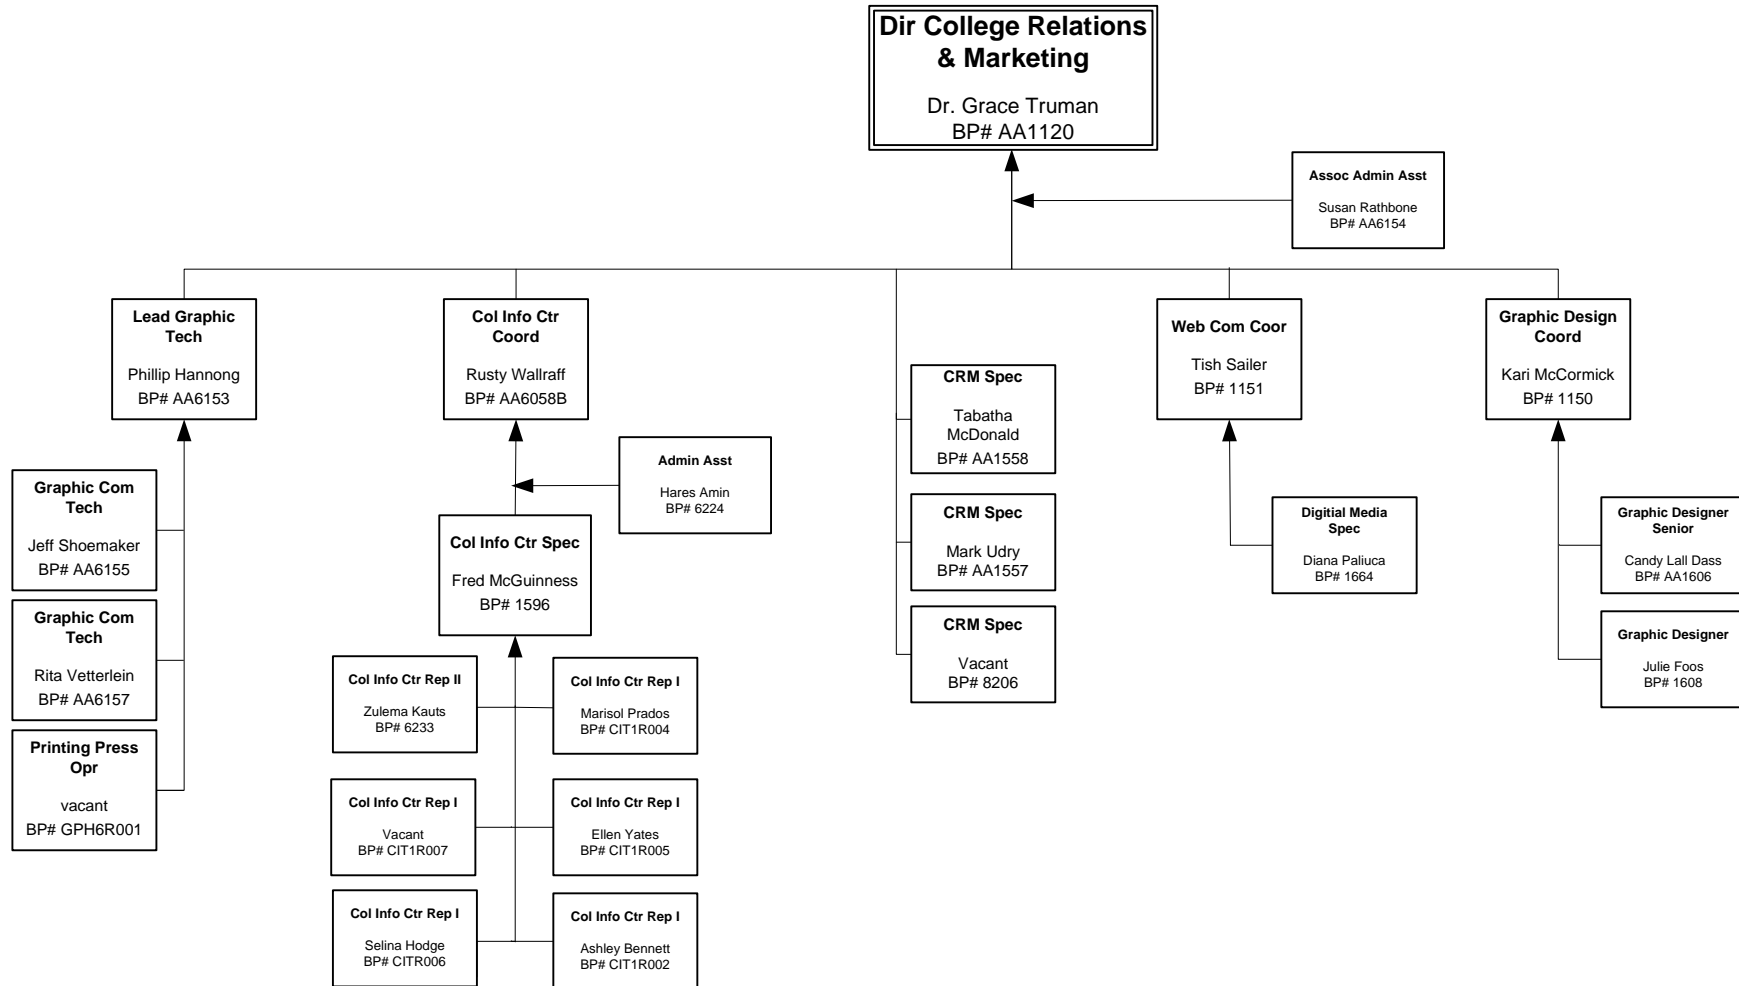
Dir College Relations & Marketing

Dr. Grace Truman
BP# AA1120

Assoc Admin Asst

Susan Rathbone
BP# AA6154

Lead Graphic Tech

Phillip Hannong
BP# AA6153

Col Info Ctr Coord

Rusty Wallraff
BP# AA6058B

Web Com Coor

Tish Sailer
BP# 1151

Graphic Design Coord

Kari McCormick
BP# 1150

CRM Spec

Tabatha McDonald
BP# AA1558

CRM Spec

Mark Udry
BP# AA1557

CRM Spec

Vacant
BP# 8206

Admin Asst

Hares Amin
BP# 6224

Col Info Ctr Spec

Fred McGuinness
BP# 1596

Graphic Com Tech

Jeff Shoemaker
BP# AA6155

Graphic Com Tech

Rita Vetterlein
BP# AA6157

Printing Press Opr

vacant
BP# GPH6R001

Digitial Media Spec

Diana Paliuca
BP# 1664

Graphic Designer Senior

Candy Lall Dass
BP# AA1606

Graphic Designer

Julie Foos
BP# 1608

Col Info Ctr Rep II

Zulema Kauts
BP# 6233

Col Info Ctr Rep I

Marisol Prados
BP# CIT1R004

Col Info Ctr Rep I

Vacant
BP# CIT1R007

Col Info Ctr Rep I

Ellen Yates
BP# CIT1R005

Col Info Ctr Rep I

Selina Hodge
BP# CITR006

Col Info Ctr Rep I

Ashley Bennett
BP# CIT1R002